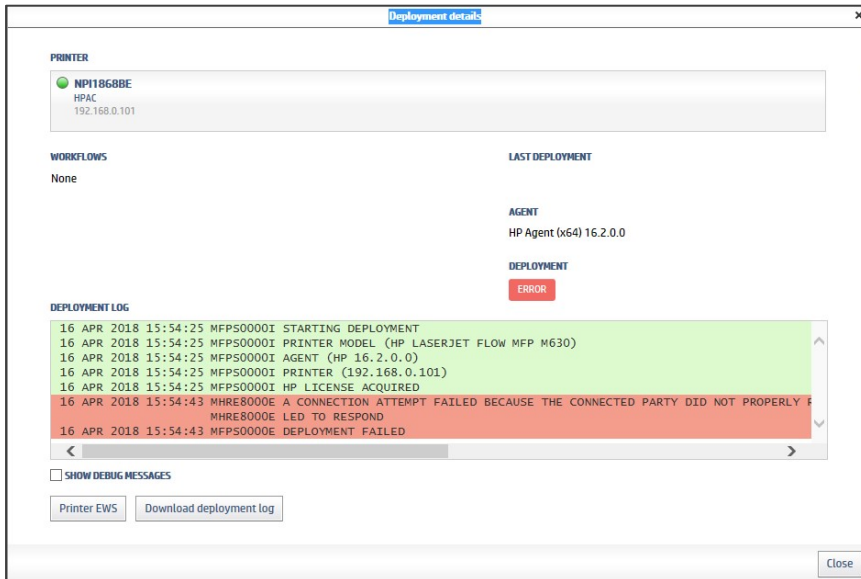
Deployment details

×

PRINTER

NPI1868BE
HPAC
192.168.0.101

WORKFLOWS
None

LAST DEPLOYMENT

AGENT
HP Agent (x64) 16.2.0.0

DEPLOYMENT
ERROR

DEPLOYMENT LOG

16 APR 2018 15:54:25 MFPS0000I STARTING DEPLOYMENT
16 APR 2018 15:54:25 MFPS0000I PRINTER MODEL (HP LASERJET FLOW MFP M630)
16 APR 2018 15:54:25 MFPS0000I AGENT (HP 16.2.0.0)
16 APR 2018 15:54:25 MFPS0000I PRINTER (192.168.0.101)
16 APR 2018 15:54:25 MFPS0000I HP LICENSE ACQUIRED
16 APR 2018 15:54:43 MHRE8000E A CONNECTION ATTEMPT FAILED BECAUSE THE CONNECTED PARTY DID NOT PROPERLY R
MHRE8000E LED TO RESPOND
16 APR 2018 15:54:43 MFPS0000E DEPLOYMENT FAILED

SHOW DEBUG MESSAGES

Printer EWS
Download deployment log

Close